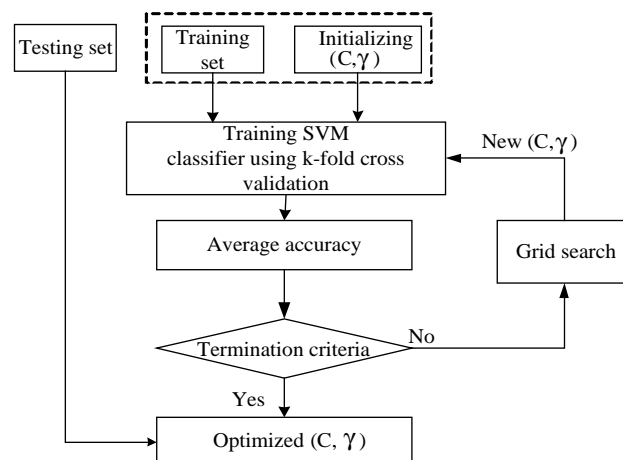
Testing set

Training set

Initializing (C,$\gamma$)

Training SVM classifier using k-fold cross validation

New (C,$\gamma$)

Average accuracy

Grid search

Termination criteria

No

Yes

Optimized (C, $\gamma$)